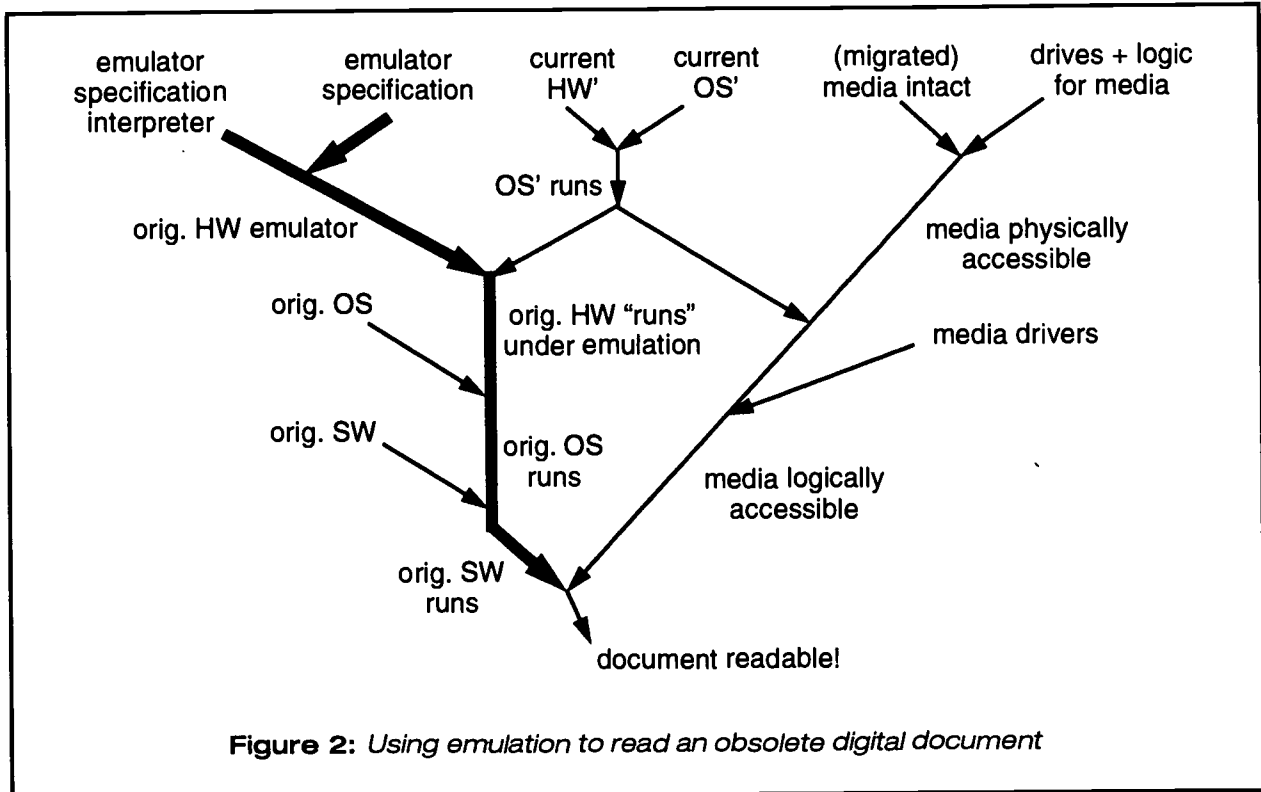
emulator specification interpreter

emulator specification

current HW'

current OS'

(migrated) media intact

drives + logic for media

OS' runs

orig. HW emulator

media physically accessible

orig. OS

orig. HW "runs" under emulation

media drivers

orig. SW

orig. OS runs

media logically accessible

orig. SW runs

document readable!

**Figure 2:** *Using emulation to read an obsolete digital document*